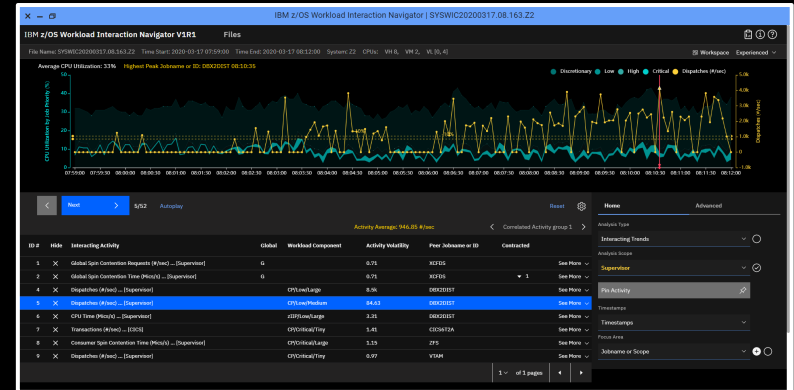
IBM z/OS Workload Interaction Navigator | SYSWIC20200317.08.163.Z2

IBM z/OS Workload Interaction Navigator V1R1 Files

File Name: SYSWIC20200317.08.163.Z2 Time Start: 2020-03-17 07:59:00 Time End: 2020-03-17 08:12:00 System: Z2 CPUs: VH 8, VM 2, VL [0, 4]

Workspace Experienced

Average CPU Utilization: 33% Highest Peak Jobname or ID: DBX2DIST 08:10:35

Discretionary Low High Critical Dispatches (#/sec)

CPU Utilization by Job Priority %

Dispatches (#/sec)

50
40
30
20
10
0

5.0k
4.0k
3.0k
2.0k
1.0k
0
-1.0k

07:59:00 07:59:30 08:00:00 08:00:30 08:01:00 08:01:30 08:02:00 08:02:30 08:03:00 08:03:30 08:04:00 08:04:30 08:05:00 08:05:30 08:06:00 08:06:30 08:07:00 08:07:30 08:08:00 08:08:30 08:09:00 08:09:30 08:10:00 08:10:30 08:11:00 08:11:30 08:12:00

Next 5/52 Autoplay

Reset

Activity Average: 946.85 #/sec Correlated Activity group 1

| ID # | Hide | Interacting Activity | Global | Workload Component | Activity Volatility | Peer Jobname or ID | Contracted | |
|---|---|---|---|---|---|---|---|---|
| 1 | ✕ | Global Spin Contention Requests (#/sec) ... [Supervisor] | G | | 0.71 | XCFDS | | See More |
| 2 | ✕ | Global Spin Contention Time (Mics/s) ... [Supervisor] | G | | 0.71 | XCFDS | 1 | See More |
| 4 | ✕ | Dispatches (#/sec) ... [Supervisor] | | CP/Low/Large | 9.56 | DBX2DIST | | See More |
| 5 | ✕ | Dispatches (#/sec) ... [Supervisor] | | CP/Low/Medium | 84.63 | DBX2DIST | | See More |
| 6 | ✕ | CPU Time (Mics/s) ... [Supervisor] | | zIIP/Low/Large | 3.31 | DBX2DIST | | See More |
| 7 | ✕ | Transactions (#/sec) ... [CICS] | | CP/Critical/Tiny | 1.41 | CICS6T2A | | See More |
| 8 | ✕ | Consumer Spin Contention Time (Mics/s) ... [Supervisor] | | CP/Critical/Large | 1.15 | ZFS | | See More |
| 9 | ✕ | Dispatches (#/sec) ... [Supervisor] | | CP/Critical/Tiny | 0.97 | VTAM | | See More |

1 of 1 pages

Home Advanced

Analysis Type
Interacting Trends
Analysis Scope
Supervisor
Pin Activity
Timestamps
Timestamps
Focus Area
Jobname or Scope